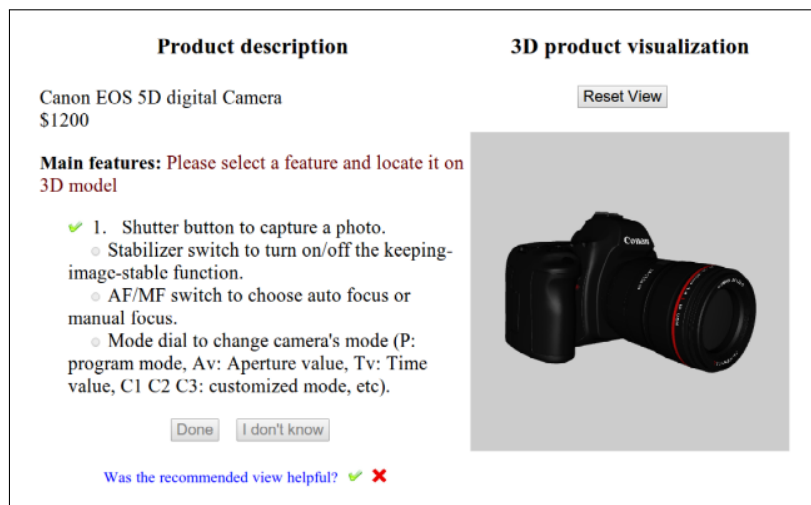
Product description

Canon EOS 5D digital Camera
$1200

Main features: Please select a feature and locate it on 3D model

✔ 1. Shutter button to capture a photo.
Stabilizer switch to turn on/off the keeping-image-stable function.
AF/MF switch to choose auto focus or manual focus.
Mode dial to change camera's mode (P: program mode, Av: Aperture value, Tv: Time value, C1 C2 C3: customized mode, etc).

Done I don't know

Was the recommended view helpful? ✔ ✖

3D product visualization

Reset View

Canon